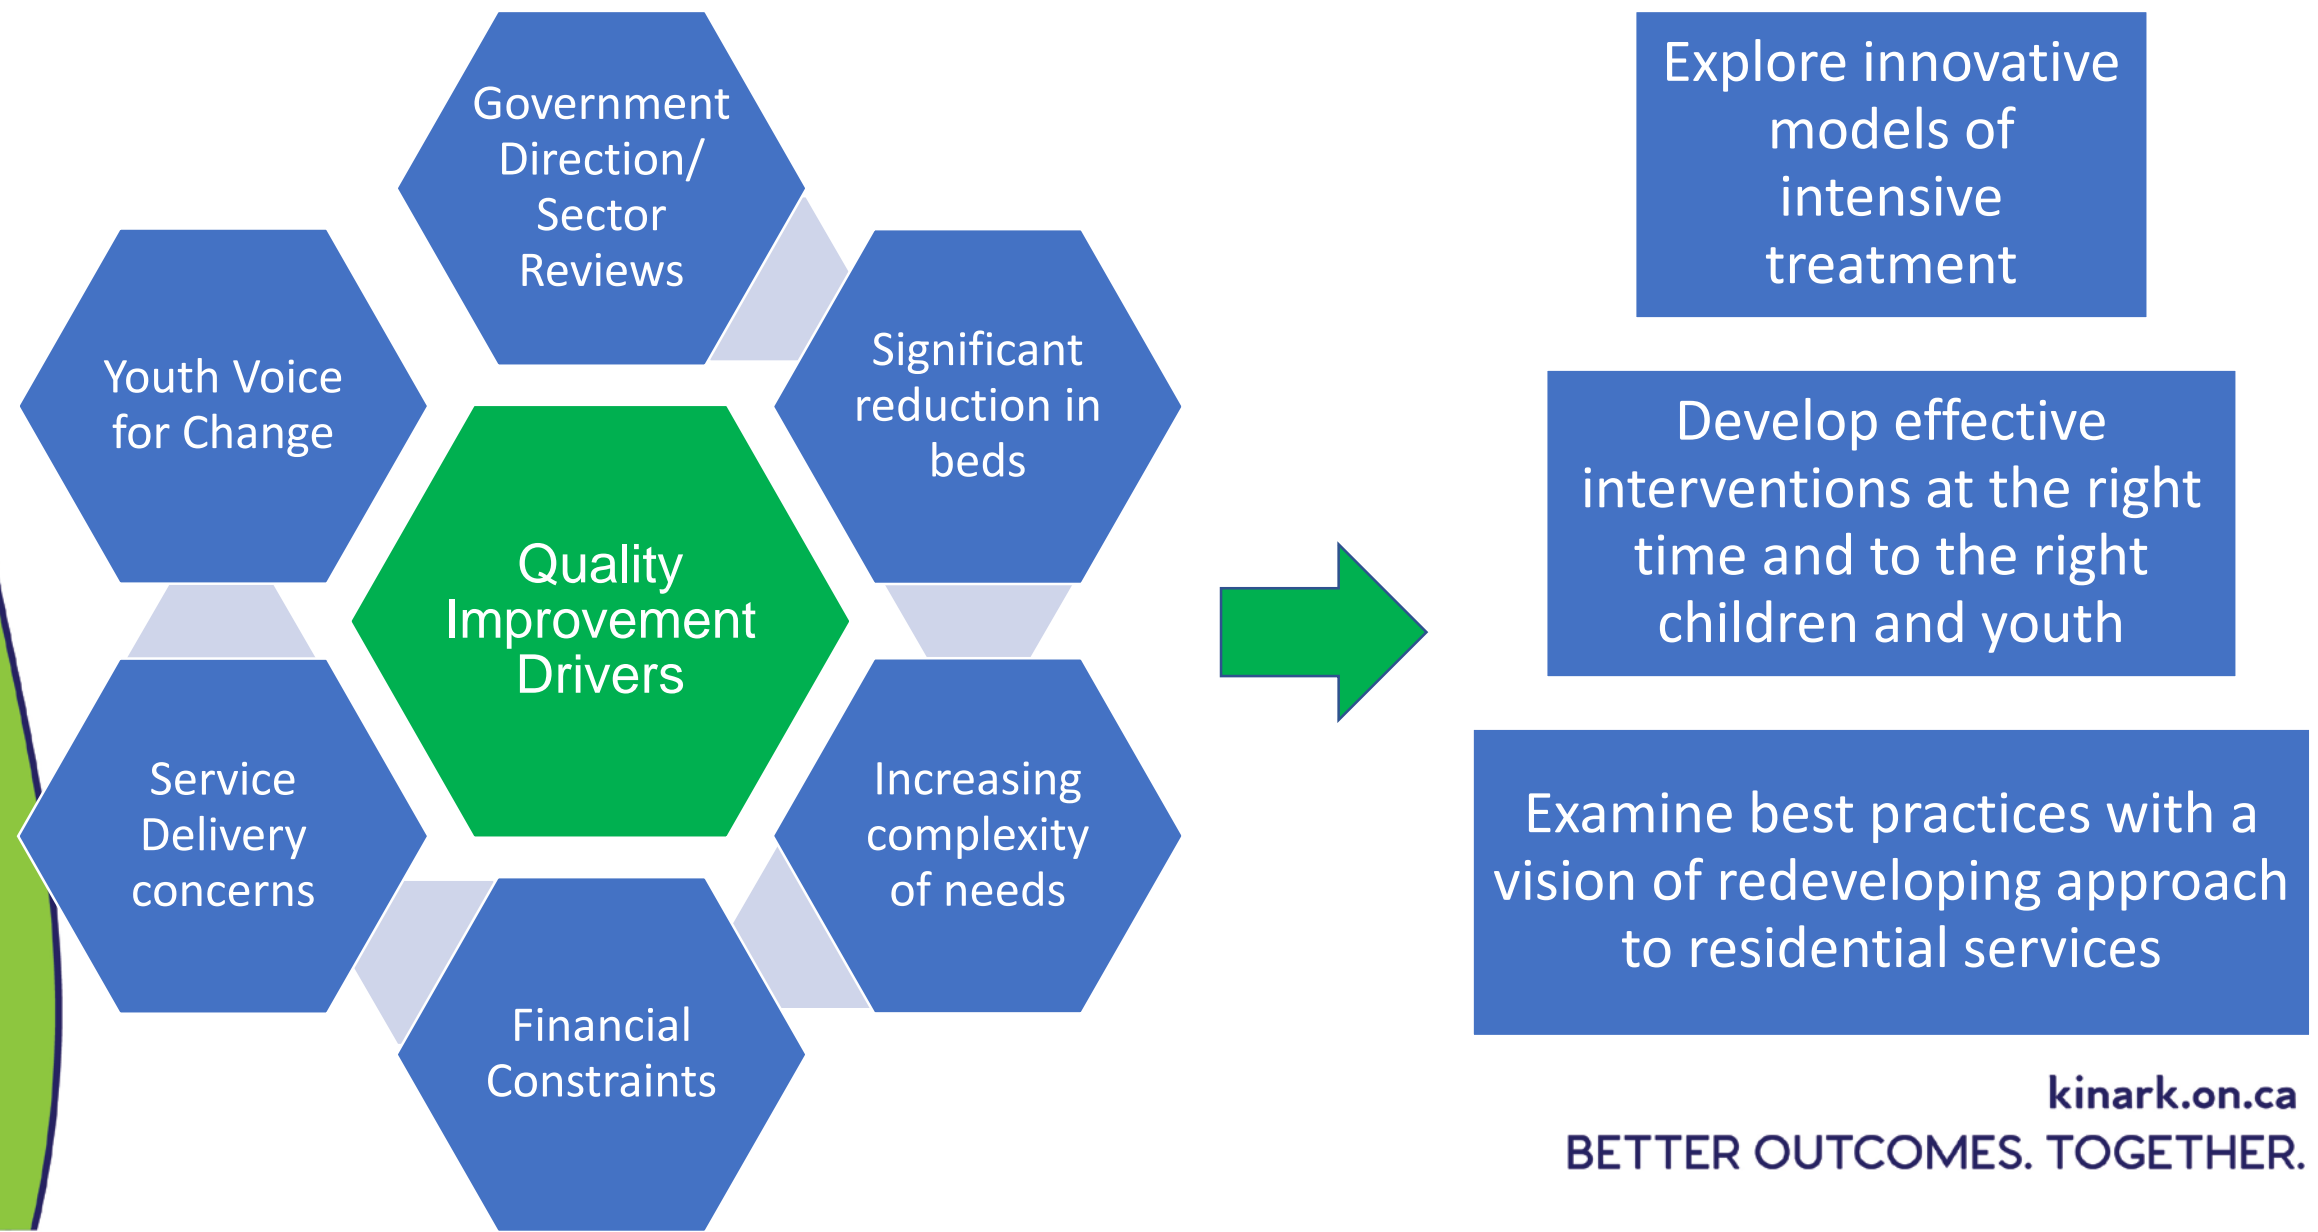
Government Direction/ Sector Reviews

Youth Voice for Change

Significant reduction in beds

Quality Improvement Drivers

Service Delivery concerns

Increasing complexity of needs

Financial Constraints

Explore innovative models of intensive treatment

Develop effective interventions at the right time and to the right children and youth

Examine best practices with a vision of redeveloping approach to residential services

kinark.on.ca
BETTER OUTCOMES. TOGETHER.